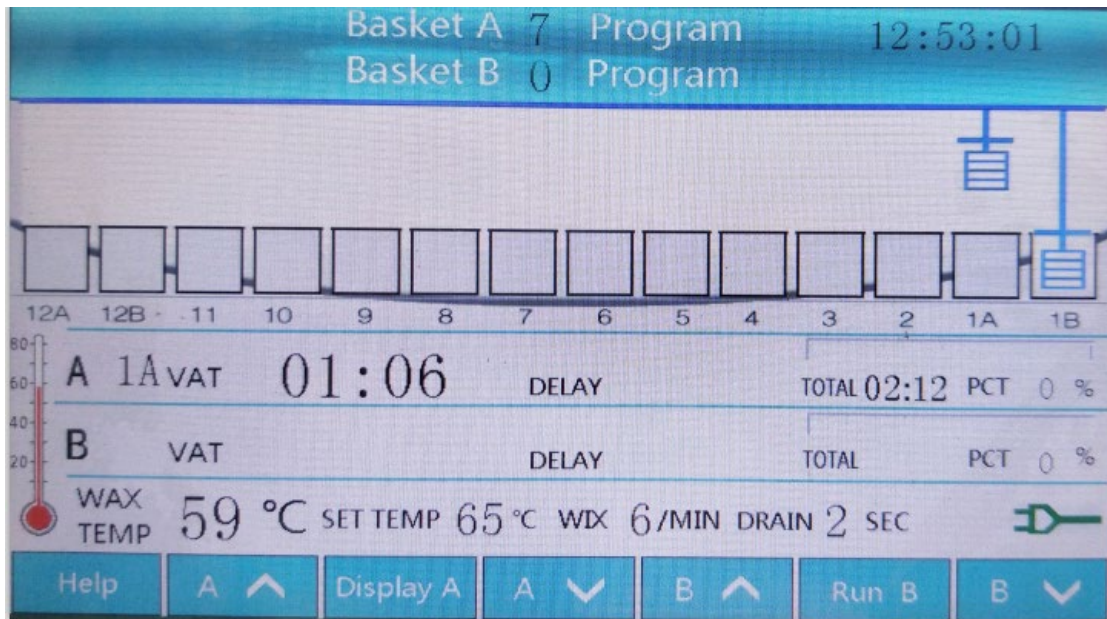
Basket A 7 Program
Basket B 0 Program
12:53:01

12A 12B 11 10 9 8 7 6 5 4 3 2 1A 1B

80
60
40
20

A 1A VAT 01:06 DELAY TOTAL 02:12 PCT 0 %

B VAT DELAY TOTAL PCT 0 %

WAX TEMP 59 °C SET TEMP 65 °C WIX 6/MIN DRAIN 2 SEC

Help
A
Display A
A
B
Run B
B